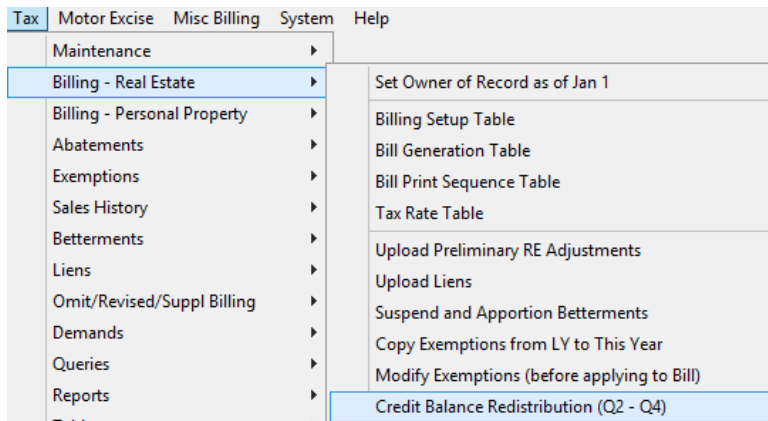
Tax Motor Excise Misc Billing System Help

Maintenance
Billing - Real Estate
Billing - Personal Property
Abatements
Exemptions
Sales History
Betterments
Liens
Omit/Revised/Suppl Billing
Demands
Queries
Reports

Set Owner of Record as of Jan 1
Billing Setup Table
Bill Generation Table
Bill Print Sequence Table
Tax Rate Table
Upload Preliminary RE Adjustments
Upload Liens
Suspend and Apportion Betterments
Copy Exemptions from LY to This Year
Modify Exemptions (before applying to Bill)
Credit Balance Redistribution (Q2 - Q4)